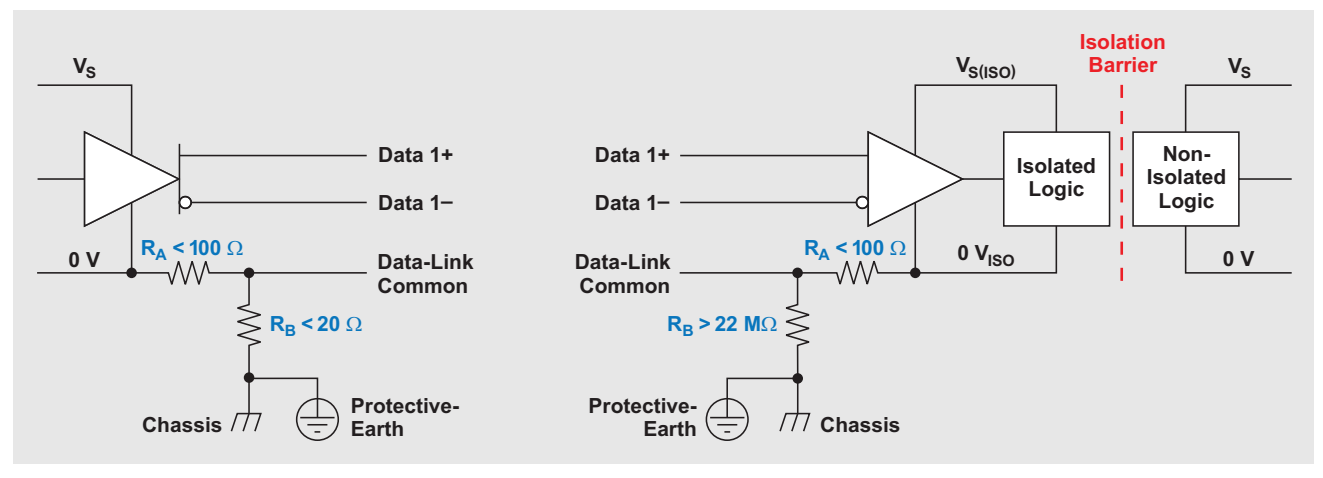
$V_S$

Data 1+

Data 1–

$R_A < 100\ \Omega$

0 V

Data-Link Common

$R_B < 20\ \Omega$

Chassis

Protective-Earth

$V_{S(ISO)}$

Isolation Barrier

$V_S$

Data 1+

Data 1–

Isolated Logic

Non-Isolated Logic

$R_A < 100\ \Omega$

$0\ V_{ISO}$

0 V

Data-Link Common

$R_B > 22\ M\Omega$

Protective-Earth

Chassis